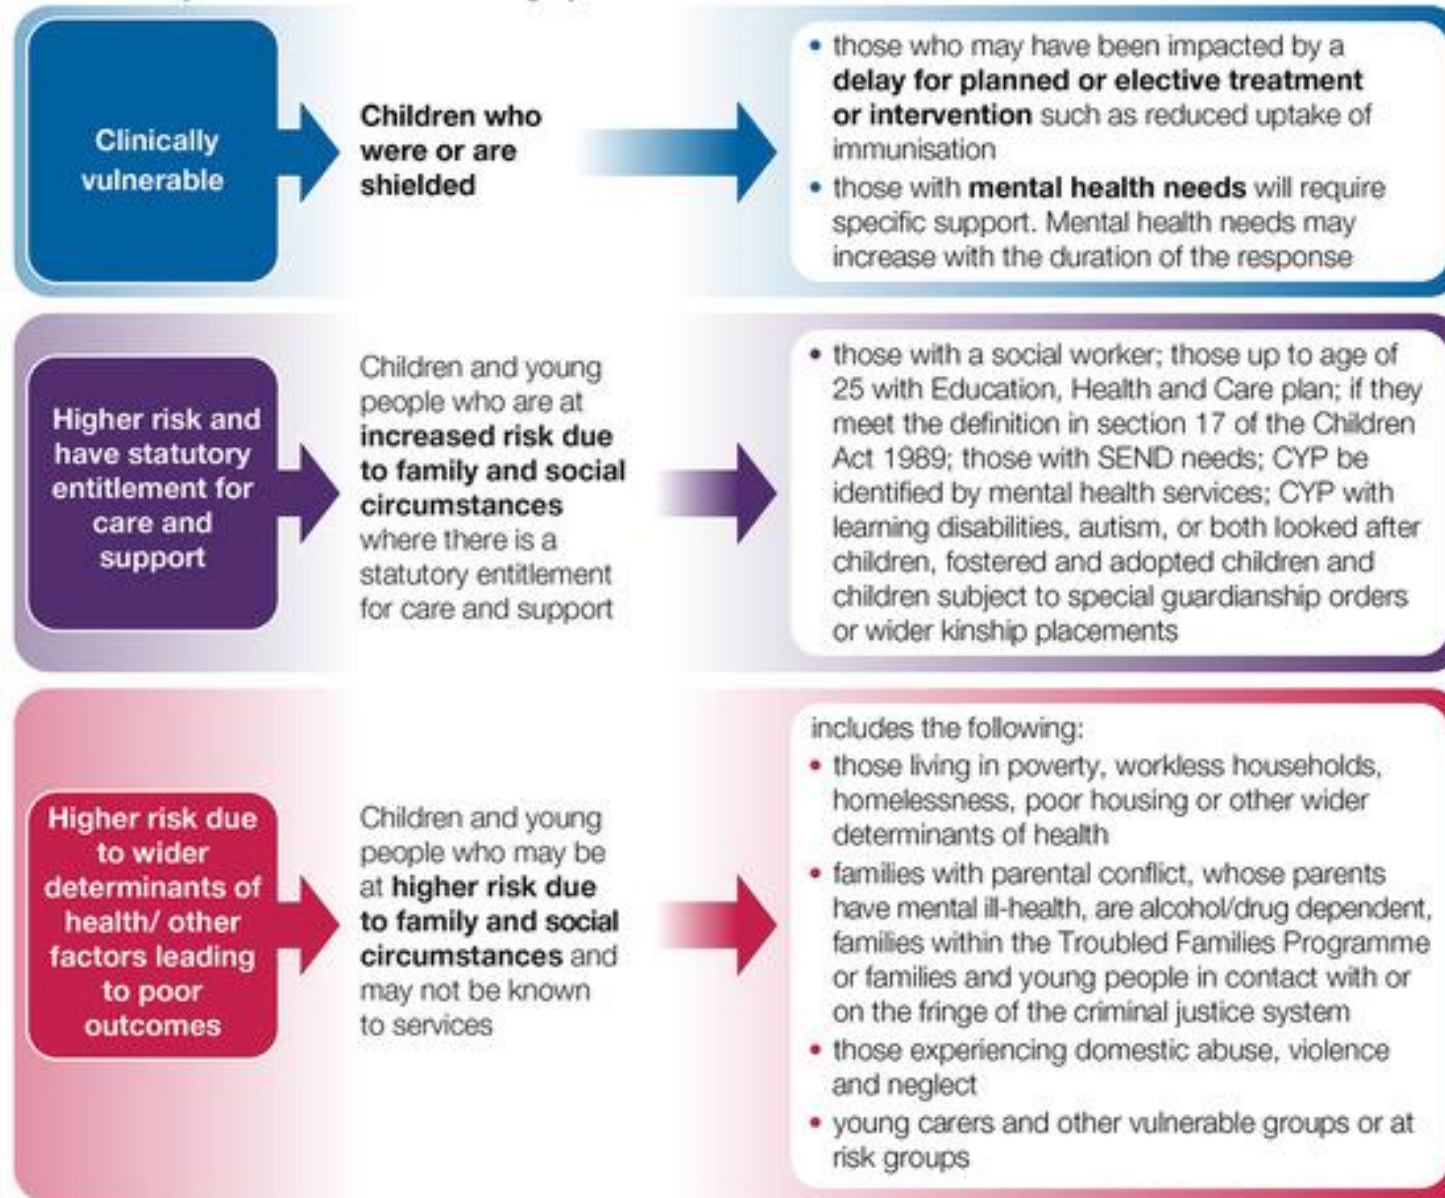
Clinically vulnerable

Children who were or are shielded

• those who may have been impacted by a **delay for planned or elective treatment or intervention** such as reduced uptake of immunisation
• those with **mental health needs** will require specific support. Mental health needs may increase with the duration of the response

Higher risk and have statutory entitlement for care and support

Children and young people who are at **increased risk due to family and social circumstances** where there is a statutory entitlement for care and support

• those with a social worker; those up to age of 25 with Education, Health and Care plan; if they meet the definition in section 17 of the Children Act 1989; those with SEND needs; CYP be identified by mental health services; CYP with learning disabilities, autism, or both looked after children, fostered and adopted children and children subject to special guardianship orders or wider kinship placements

Higher risk due to wider determinants of health/ other factors leading to poor outcomes

Children and young people who may be at **higher risk due to family and social circumstances** and may not be known to services

includes the following:
• those living in poverty, workless households, homelessness, poor housing or other wider determinants of health
• families with parental conflict, whose parents have mental ill-health, are alcohol/drug dependent, families within the Troubled Families Programme or families and young people in contact with or on the fringe of the criminal justice system
• those experiencing domestic abuse, violence and neglect
• young carers and other vulnerable groups or at risk groups